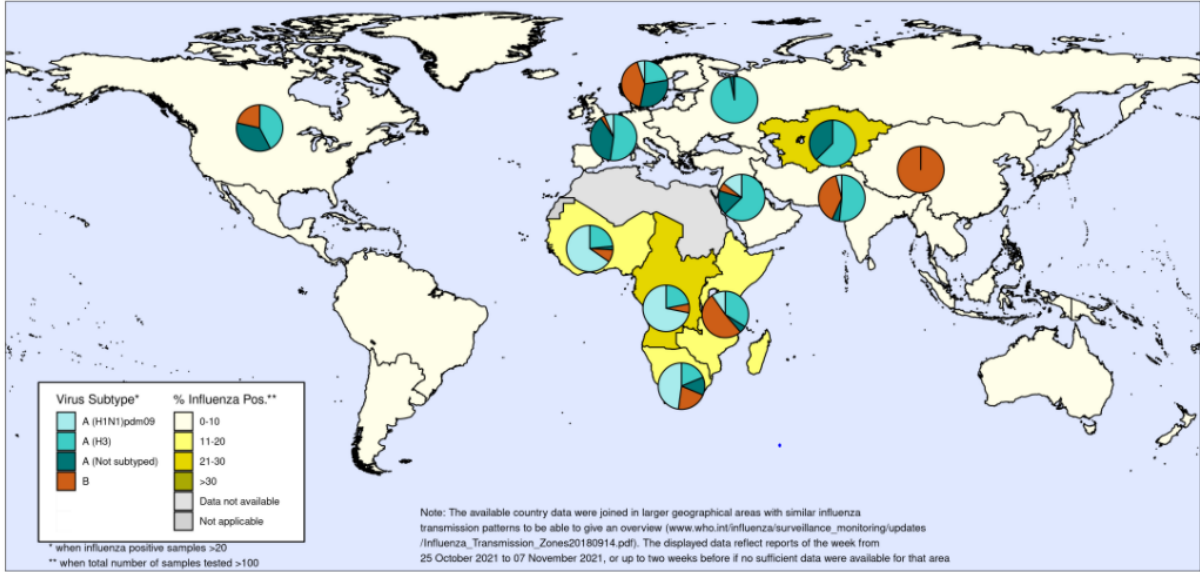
Virus Subtype*
A (H1N1)pdm09
A (H3)
A (Not subtyped)
B

% Influenza Pos.**
0-10
11-20
21-30
>30
Data not available
Not applicable

* when influenza positive samples >20
** when total number of samples tested >100

Note: The available country data were joined in larger geographical areas with similar influenza transmission patterns to be able to give an overview (www.who.int/influenza/surveillance_monitoring/updates /Influenza_Transmission_Zones20180914.pdf). The displayed data reflect reports of the week from 25 October 2021 to 07 November 2021, or up to two weeks before if no sufficient data were available for that area